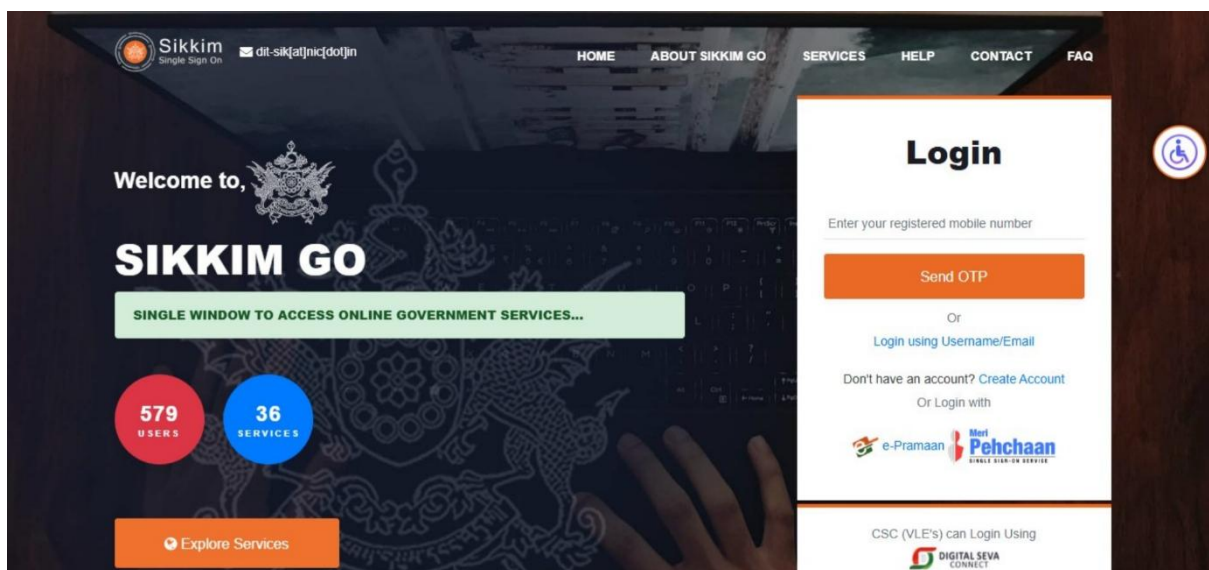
Sikkim
Single Sign On

dit-sik[at]nic[dot]in

HOME ABOUT SIKKIM GO SERVICES HELP CONTACT FAQ

Welcome to,

SIKKIM GO

SINGLE WINDOW TO ACCESS ONLINE GOVERNMENT SERVICES...

579
USERS

36
SERVICES

Explore Services

Login

Enter your registered mobile number

Send OTP

Or

Login using Username/Email

Don't have an account? Create Account

Or Login with

e-Pramaan

Meri Pehchaan
SINGLE SIGN-ON SERVICE

CSC (VLE's) can Login Using

DIGITAL SEVA CONNECT